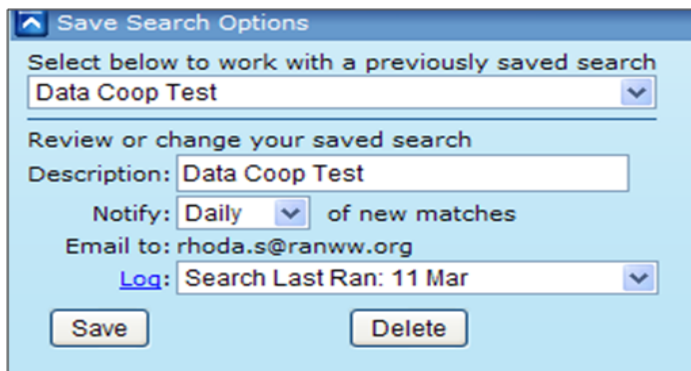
Save Search Options

Select below to work with a previously saved search

Data Coop Test

Review or change your saved search

Description: Data Coop Test

Notify: Daily of new matches

Email to: rhoda.s@ranww.org

Log: Search Last Ran: 11 Mar

Save

Delete